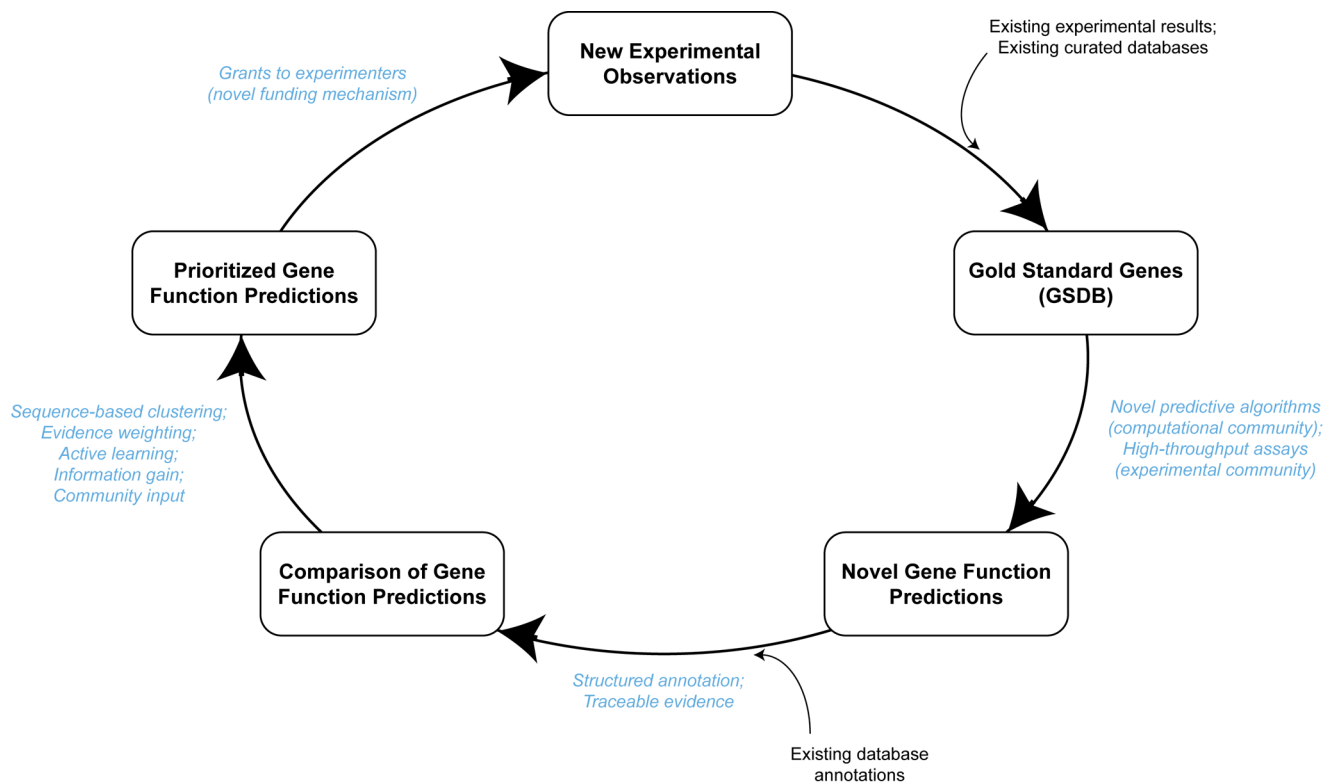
New Experimental Observations

Existing experimental results; Existing curated databases

Gold Standard Genes (GSDB)

Novel predictive algorithms (computational community); High-throughput assays (experimental community)

Novel Gene Function Predictions

Existing database annotations

Structured annotation; Traceable evidence

Comparison of Gene Function Predictions

Sequence-based clustering; Evidence weighting; Active learning; Information gain; Community input

Prioritized Gene Function Predictions

Grants to experimenters (novel funding mechanism)